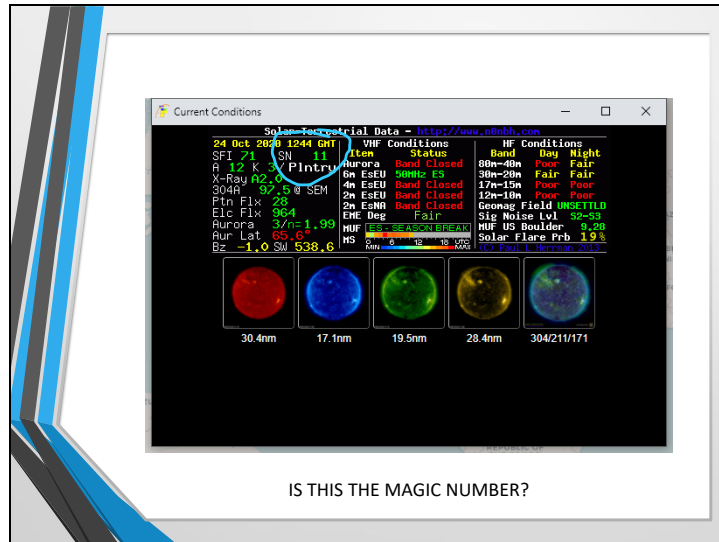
Current Conditions

Solar-Terrestrial Data - http://www.n0nbh.com

24 Oct 2020 1244 GMT
SFI 71 SN 11
A 12 K 3 / Plntry
X-Ray A2.0
304A 97.5 @ SEM
Ptn Flx 28
Elc Flx 964
Aurora 3/n=1.99
Aur Lat 65.6°
Bz -1.0 SW 538.6

VHF Conditions
| Item | Status |
|---|---|
| Aurora | Band Closed |
| 6m EsEU | 50MHz ES |
| 4m EsEU | Band Closed |
| 2m EsEU | Band Closed |
| 2m EsNA | Band Closed |
| EME Deg | Fair |

MUF ES - SEASON BREAK
MS 0 6 12 18 UTC
MIN MAX

HF Conditions
| Band | Day | Night |
|---|---|---|
| 80m-40m | Poor | Fair |
| 30m-20m | Fair | Fair |
| 17m-15m | Poor | Poor |
| 12m-10m | Poor | Poor |

Geomag Field UNSETTLD
Sig Noise Lvl S2-S3
MUF US Boulder 9.28
Solar Flare Prb 1%
(c) Paul L Herrman 2013

30.4nm
17.1nm
19.5nm
28.4nm
304/211/171

IS THIS THE MAGIC NUMBER?